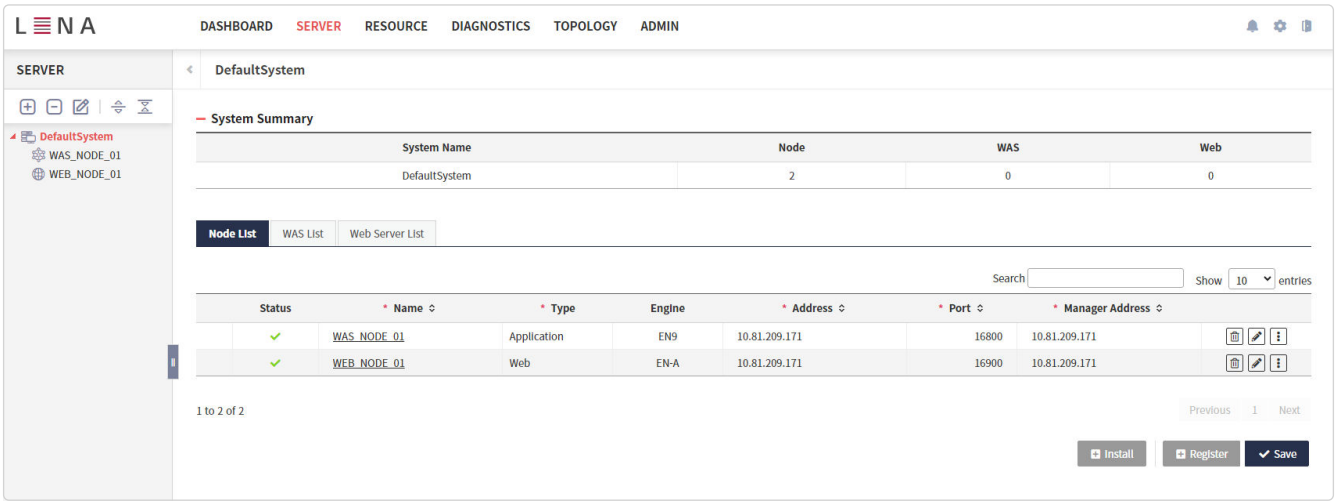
LENA

DASHBOARD SERVER RESOURCE DIAGNOSTICS TOPOLOGY ADMIN

SERVER

DefaultSystem
WAS_NODE_01
WEB_NODE_01

DefaultSystem

System Summary

| System Name | Node | WAS | Web |
|---|---|---|---|
| DefaultSystem | 2 | 0 | 0 |

Node List | WAS List | Web Server List

Search

Show 10 entries

| | Status | * Name | * Type | Engine | * Address | * Port | * Manager Address | |
|---|---|---|---|---|---|---|---|---|
| | ✓ | WAS_NODE_01 | Application | EN9 | 10.81.209.171 | 16800 | 10.81.209.171 | |
| | ✓ | WEB_NODE_01 | Web | EN-A | 10.81.209.171 | 16900 | 10.81.209.171 | |

1 to 2 of 2

Previous 1 Next

Install Register Save